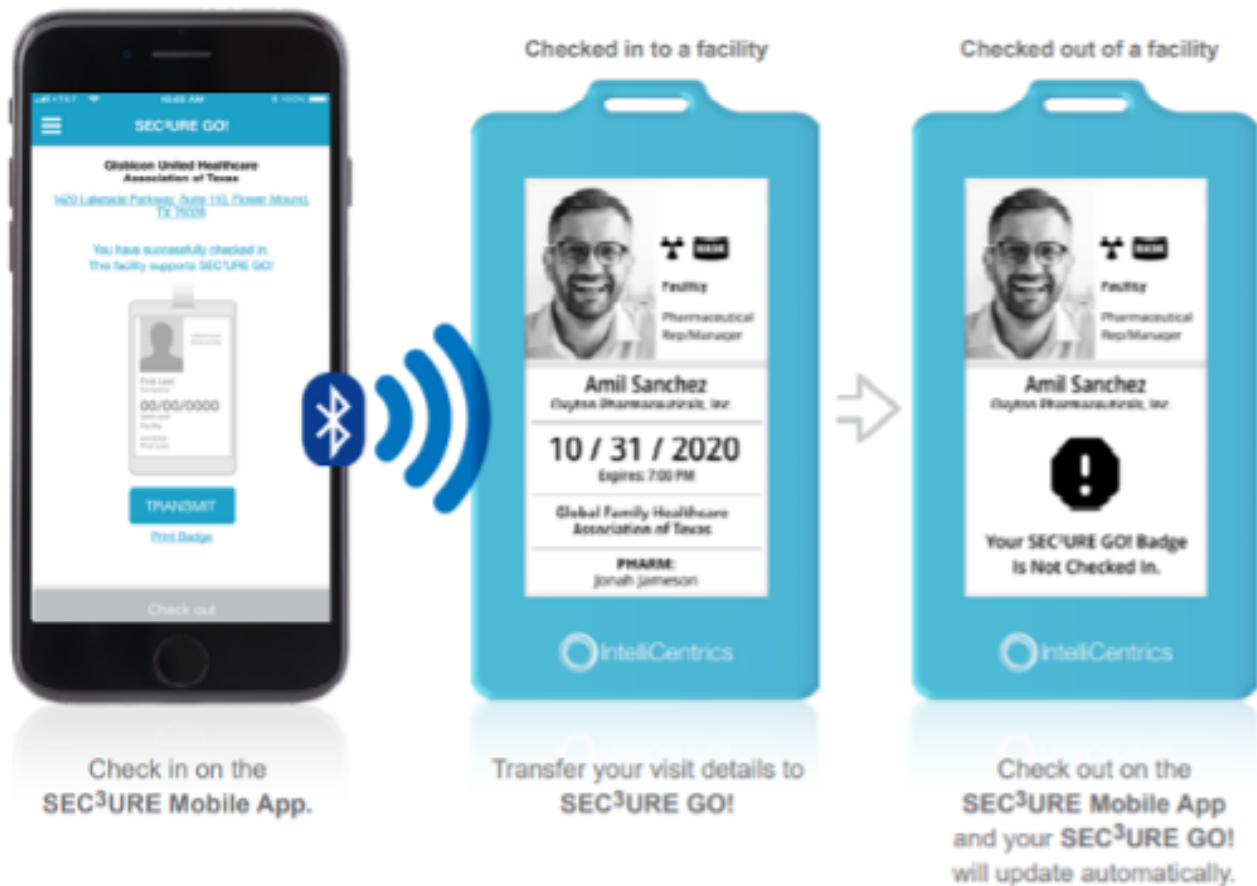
SEC³URE GO!

Globicon United Healthcare Association of Texas

1420 Lakeside Parkway, Suite 110, Flower Mound, TX 75028

You have successfully checked in. This facility supports SEC³URE GO!

00/00/0000

TRANSMIT

Print Badge

Check out

Check in on the SEC³URE Mobile App.

Checked in to a facility

Facility

Pharmaceutical Rep/Manager

Amil Sanchez

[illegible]

10 / 31 / 2020

Expires: 7:00 PM

Global Family Healthcare Association of Texas

PHARM:
Jonah Jameson

IntelliCentrics

Transfer your visit details to SEC³URE GO!

Checked out of a facility

Facility

Pharmaceutical Rep/Manager

Amil Sanchez

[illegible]

Your SEC³URE GO! Badge Is Not Checked In.

IntelliCentrics

Check out on the SEC³URE Mobile App and your SEC³URE GO! will update automatically.